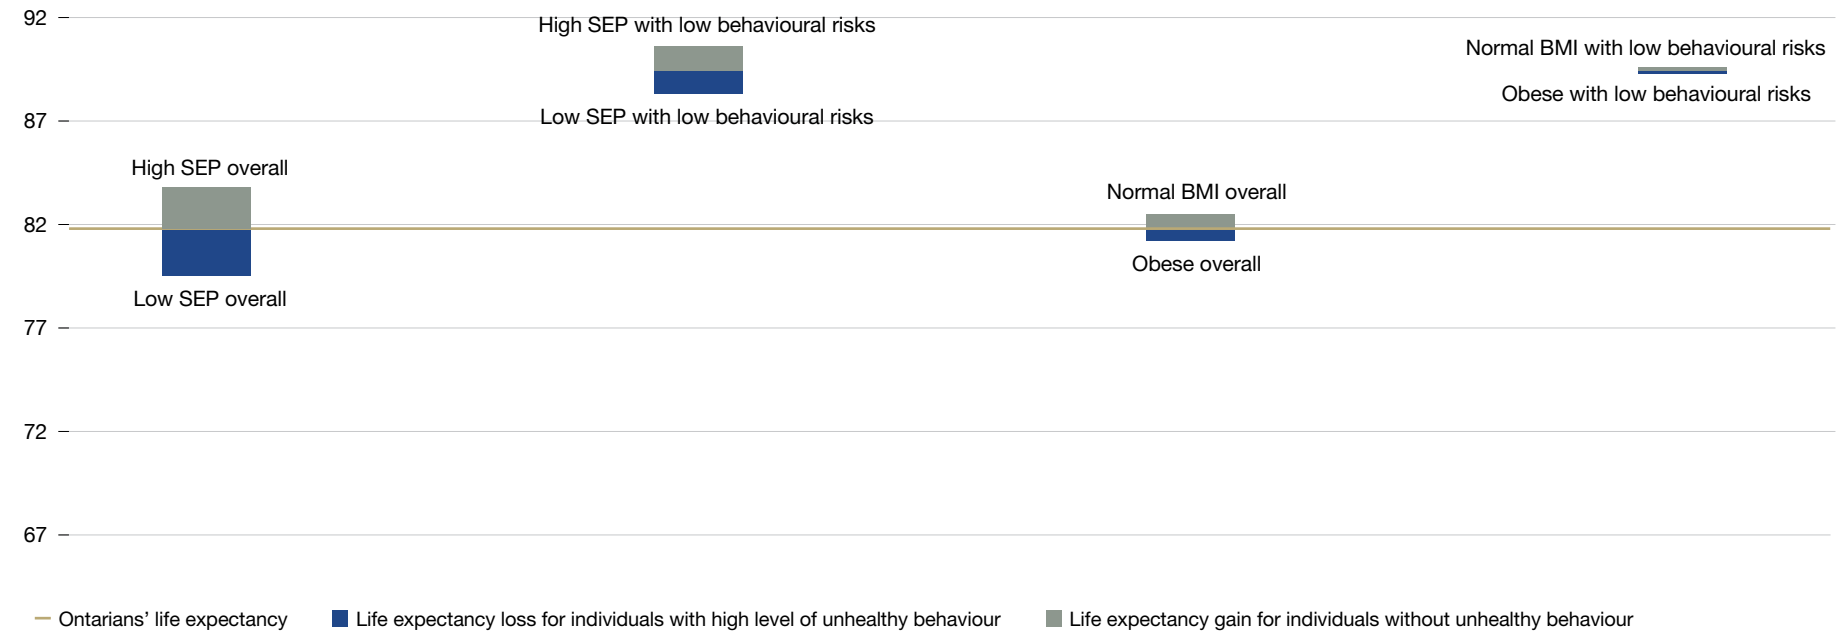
92
87
82
77
72
67

High SEP overall
Low SEP overall
High SEP with low behavioural risks
Low SEP with low behavioural risks
Normal BMI overall
Obese overall
Normal BMI with low behavioural risks
Obese with low behavioural risks

Ontarians' life expectancy
Life expectancy loss for individuals with high level of unhealthy behaviour
Life expectancy gain for individuals without unhealthy behaviour